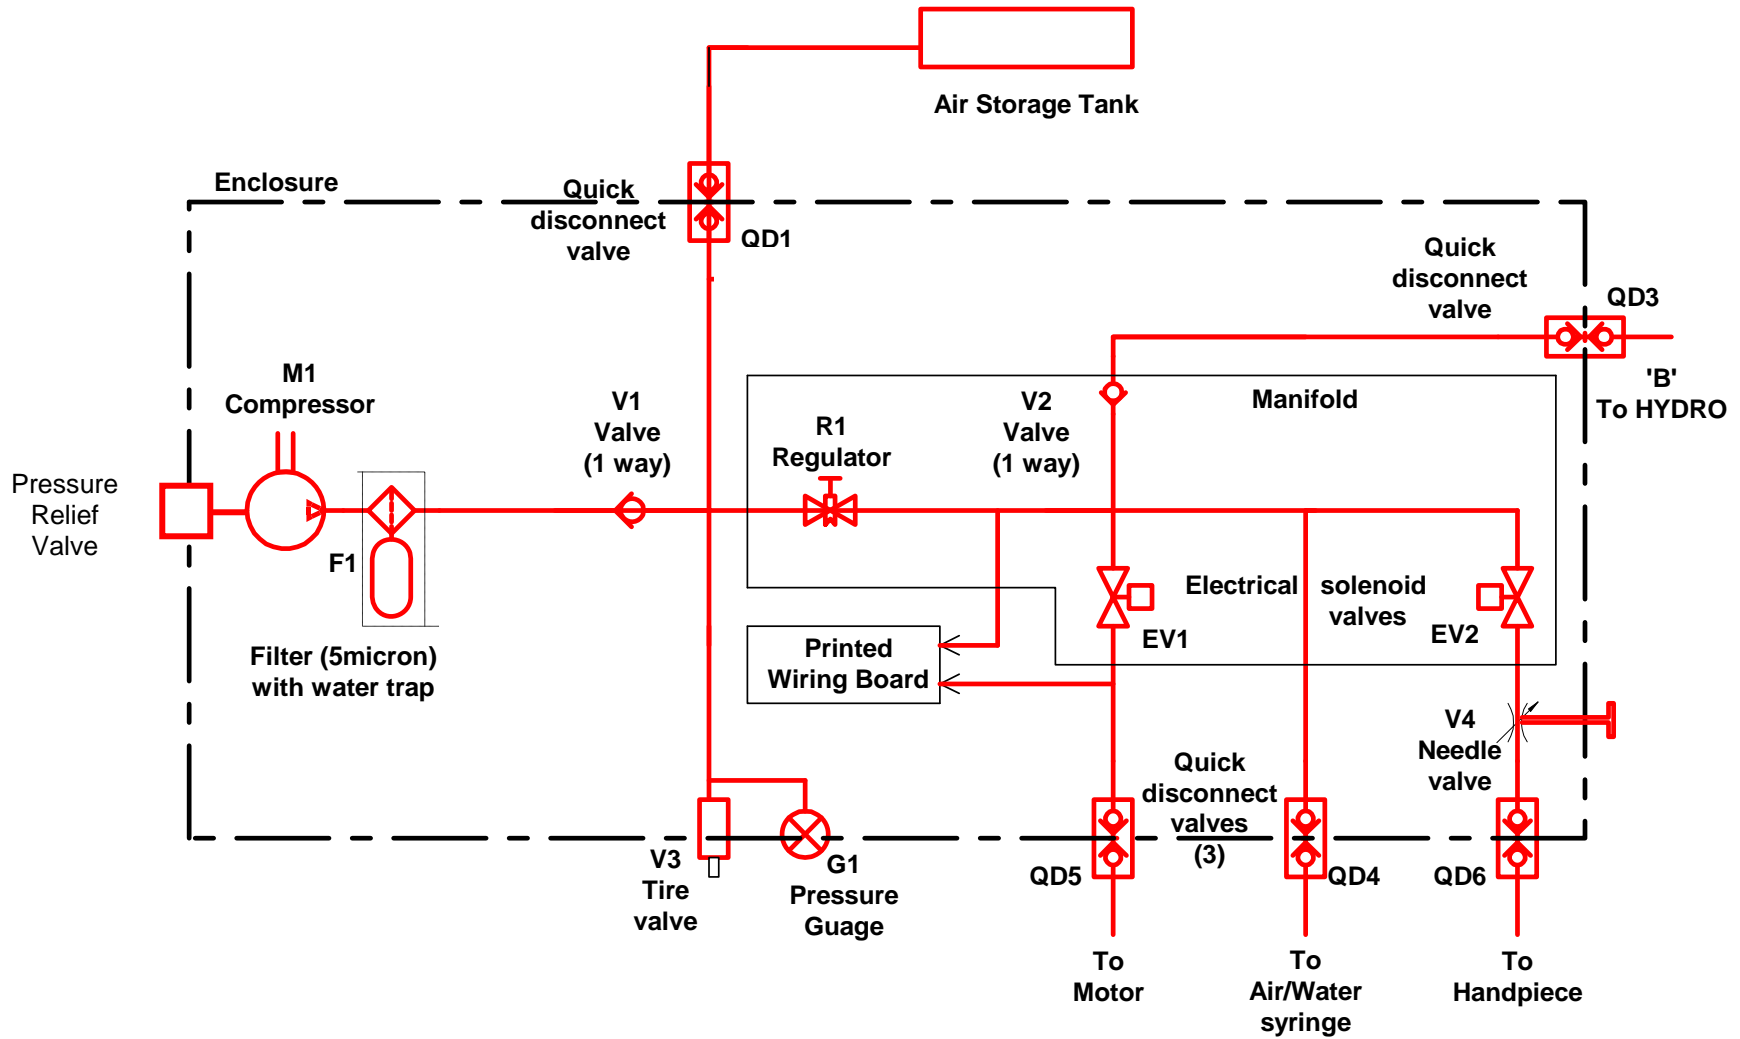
Air Storage Tank

Enclosure

Quick disconnect valve

QD1

Quick disconnect valve

QD3

'B' To HYDRO

M1 Compressor

Pressure Relief Valve

V1 Valve (1 way)

R1 Regulator

V2 Valve (1 way)

Manifold

F1

Filter (5micron) with water trap

Electrical solenoid valves

EV1

EV2

Printed Wiring Board

V4 Needle valve

Quick disconnect valves (3)

V3 Tire valve

G1 Pressure Guage

QD5

QD4

QD6

To Motor

To Air/Water syringe

To Handpiece